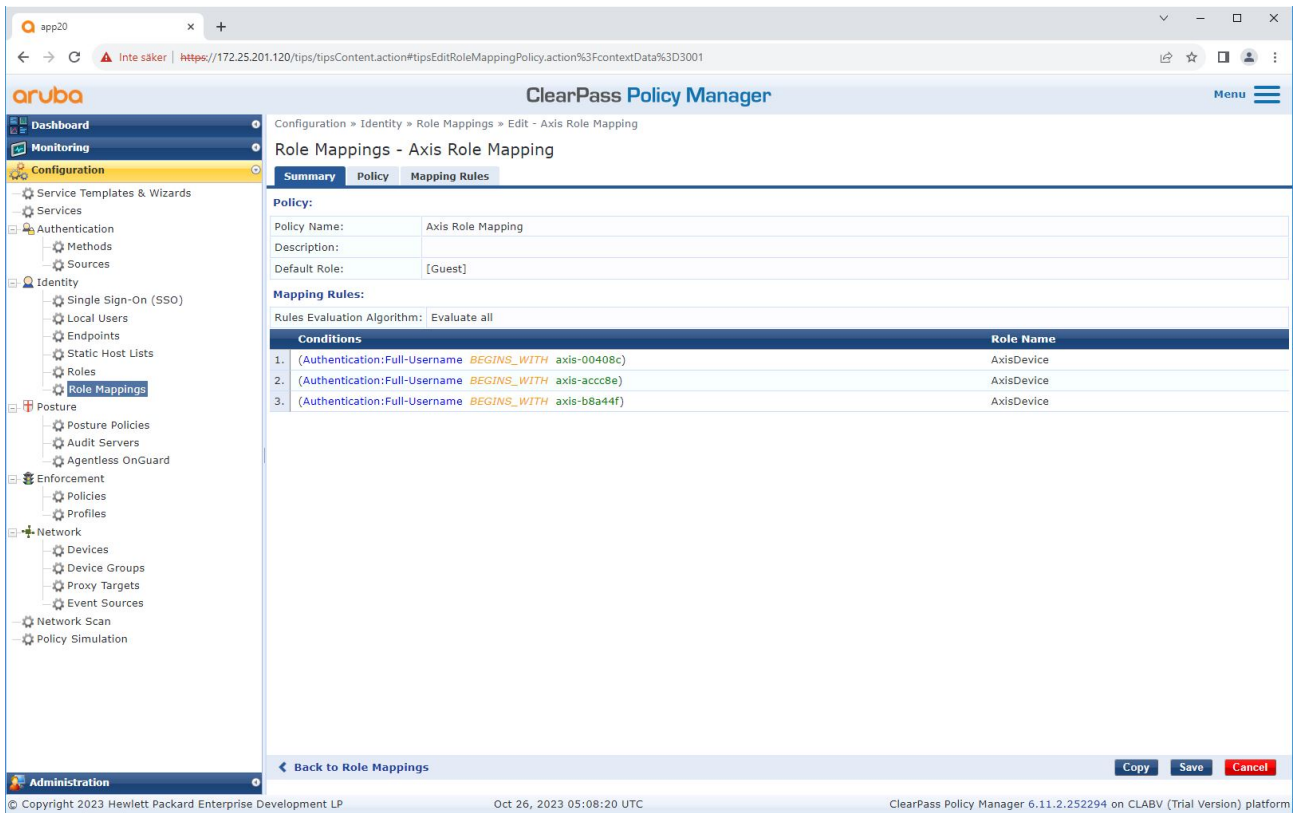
app20 × +

Inte säker | https://172.25.201.120/tips/tipsContent.action#tipsEditRoleMappingPolicy.action%3FcontextData%3D3001

aruba ClearPass Policy Manager Menu

Dashboard
Monitoring
Configuration
Service Templates & Wizards
Services
Authentication
Methods
Sources
Identity
Single Sign-On (SSO)
Local Users
Endpoints
Static Host Lists
Roles
Role Mappings
Posture
Posture Policies
Audit Servers
Agentless OnGuard
Enforcement
Policies
Profiles
Network
Devices
Device Groups
Proxy Targets
Event Sources
Network Scan
Policy Simulation
Administration

Configuration » Identity » Role Mappings » Edit - Axis Role Mapping

Role Mappings - Axis Role Mapping

Summary | Policy | Mapping Rules

Policy:

| Policy Name: | Axis Role Mapping |
|---|---|
| Description: | |
| Default Role: | [Guest] |

Mapping Rules:

Rules Evaluation Algorithm: Evaluate all

| | Conditions | Role Name |
|---|---|---|
| 1. | (Authentication:Full-Username BEGINS_WITH axis-00408c) | AxisDevice |
| 2. | (Authentication:Full-Username BEGINS_WITH axis-accc8e) | AxisDevice |
| 3. | (Authentication:Full-Username BEGINS_WITH axis-b8a44f) | AxisDevice |

Back to Role Mappings

Copy Save Cancel

© Copyright 2023 Hewlett Packard Enterprise Development LP Oct 26, 2023 05:08:20 UTC ClearPass Policy Manager 6.11.2.252294 on CLABV (Trial Version) platform